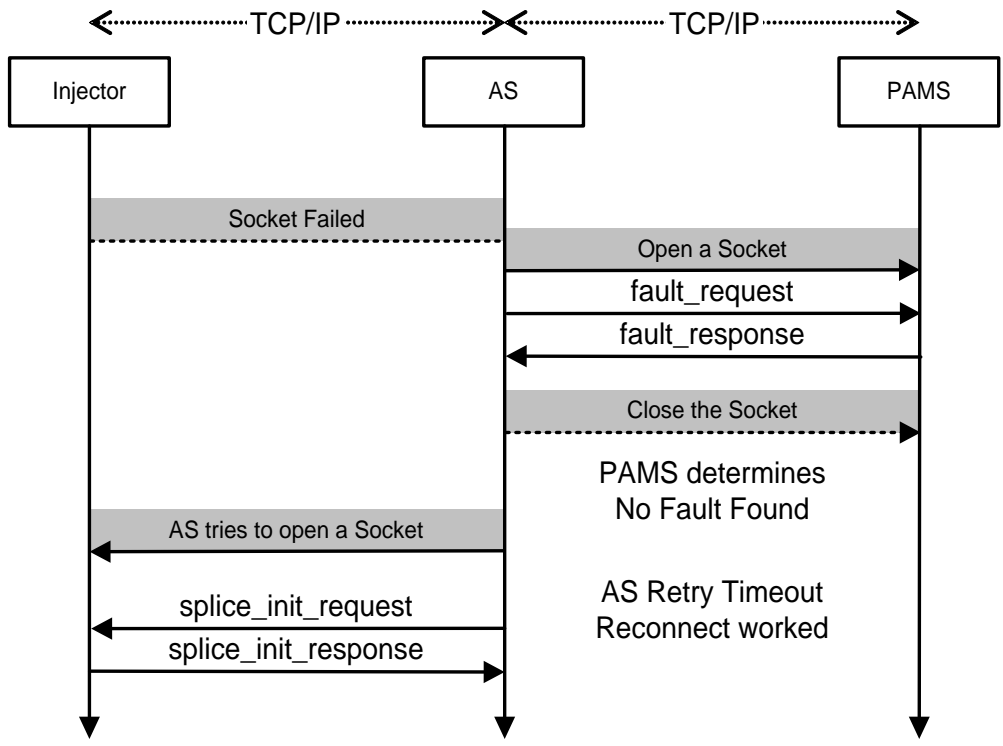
TCP/IP
TCP/IP

Injector
AS
PAMS

Socket Failed

Open a Socket

fault_request

fault_response

Close the Socket

PAMS determines
No Fault Found

AS tries to open a Socket

AS Retry Timeout
Reconnect worked

splice_init_request

splice_init_response